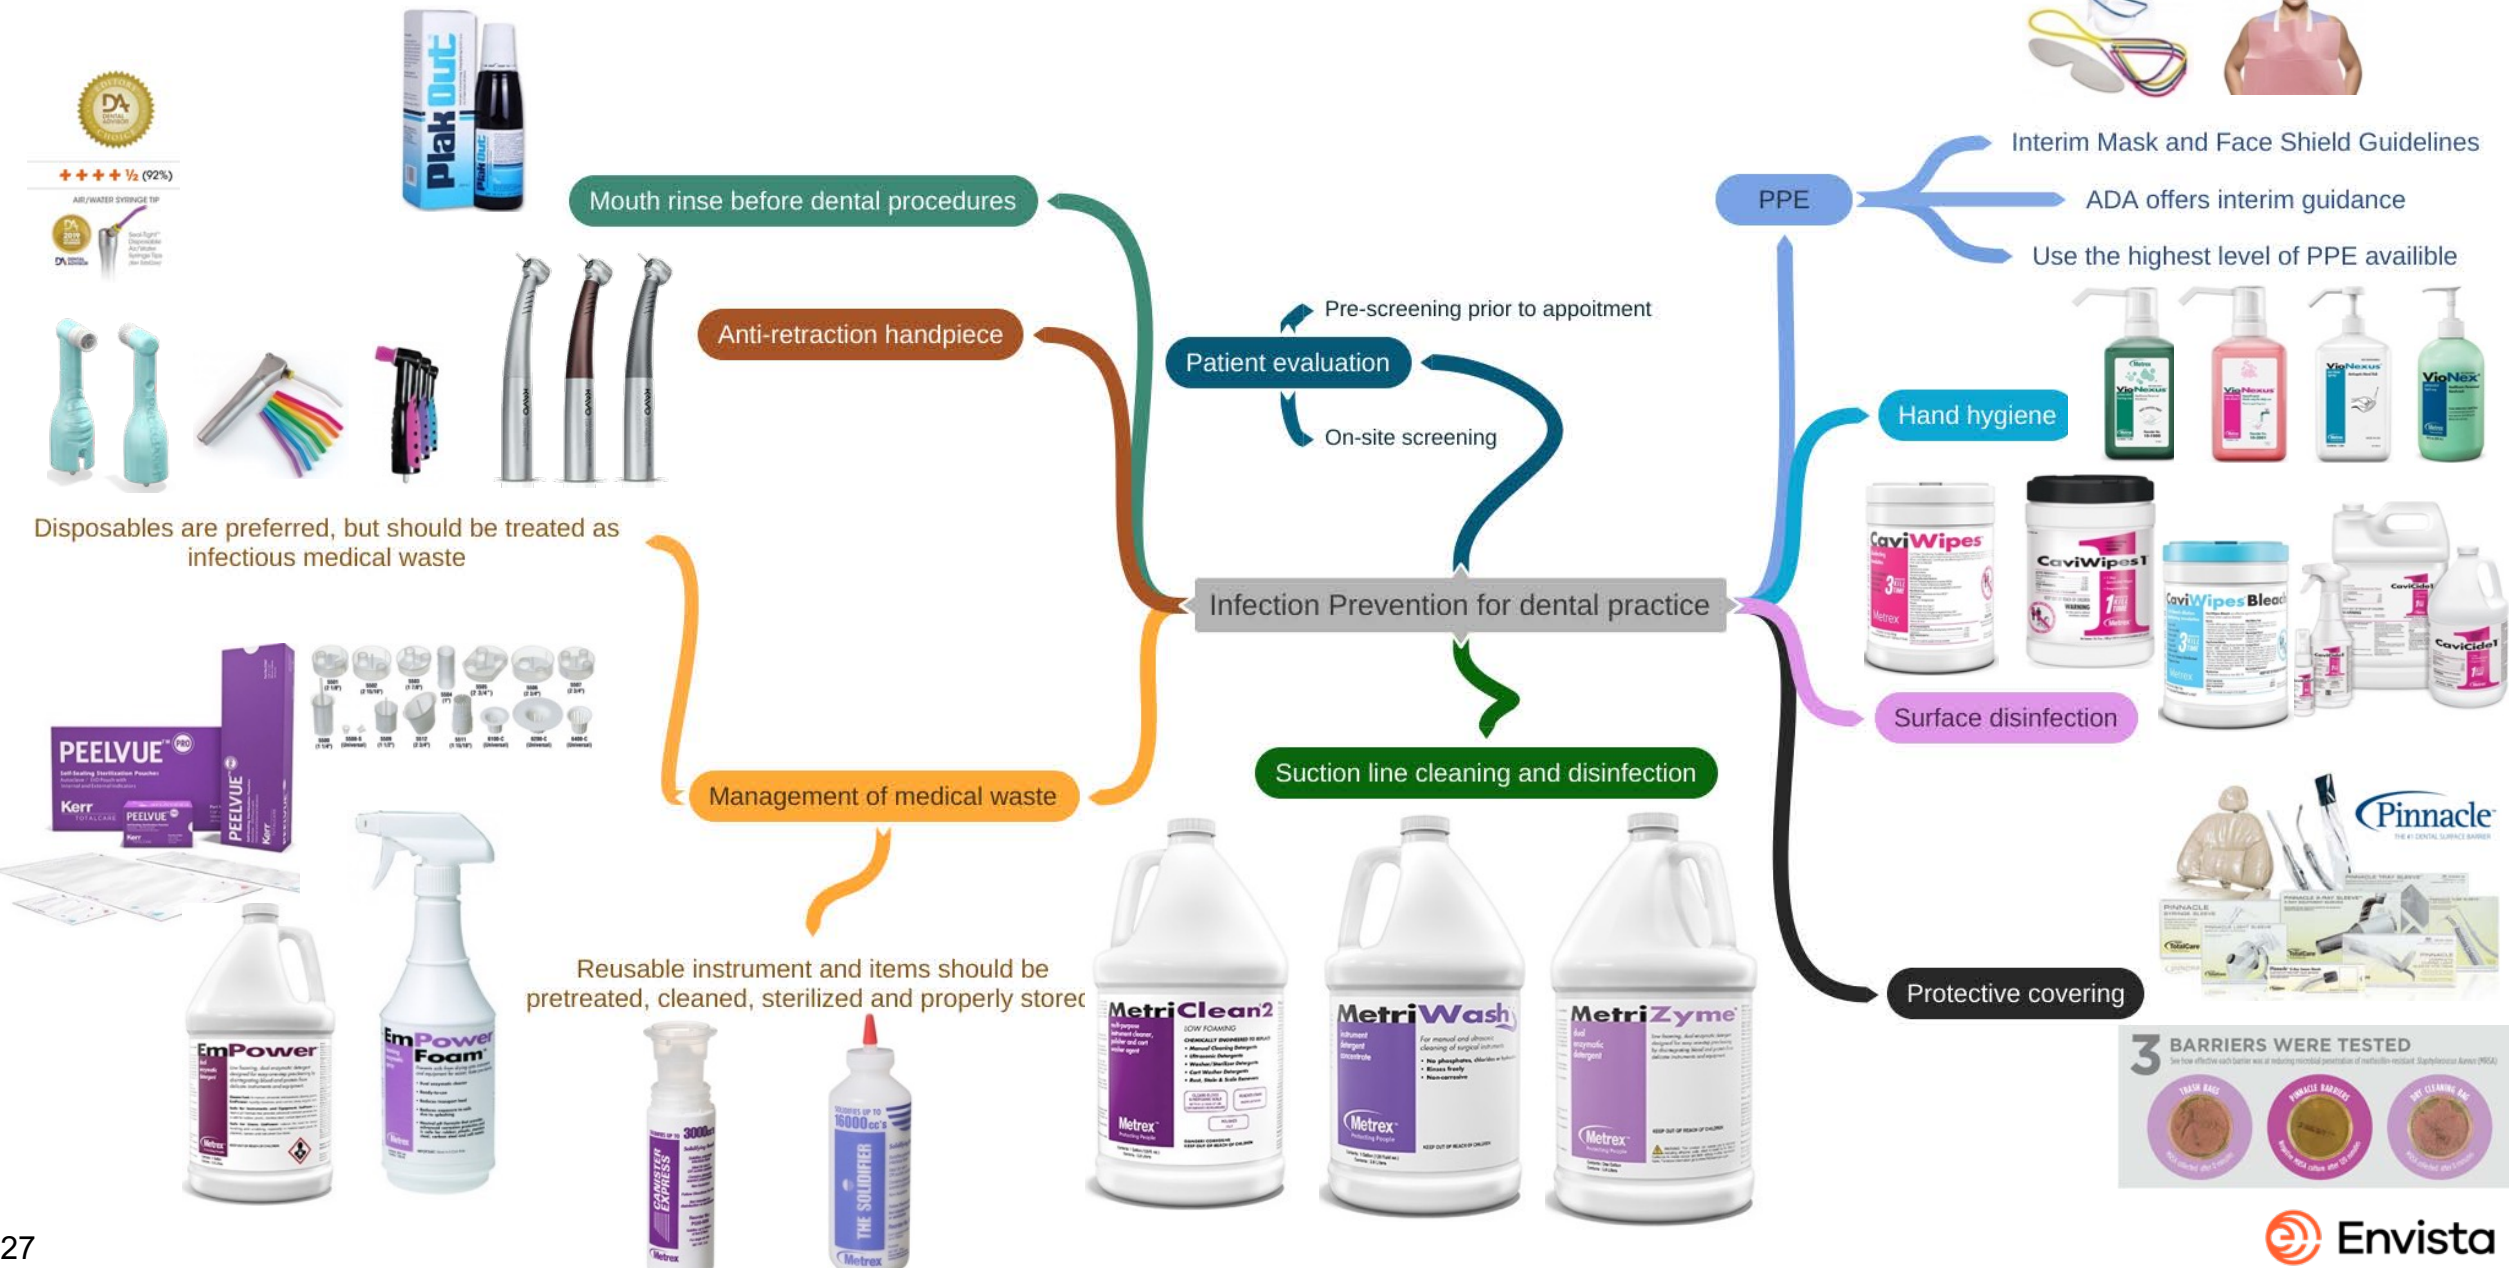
Infection Prevention for dental practice

Mouth rinse before dental procedures

Anti-retraction handpiece

Disposables are preferred, but should be treated as infectious medical waste

Management of medical waste

Reusable instrument and items should be pretreated, cleaned, sterilized and properly storec

Patient evaluation

Pre-screening prior to appoitment

On-site screening

Suction line cleaning and disinfection

PPE

Interim Mask and Face Shield Guidelines

ADA offers interim guidance

Use the highest level of PPE availible

Hand hygiene

Surface disinfection

Protective covering

Plak Out

DA

++++½ (92%)

AIR/WATER SYRINGE TIP

PEELVUE PRO

Kerr

EmPower

EmPower Foam

CANISTER EXPRESS 3000cc

THE SOLIDIFIER 16000cc's

Metrex

MetriClean2

MetriWash

MetriZyme

VioNexus

CaviWipes

CaviWipes1

CaviWipes Bleach

CaviCide1

Pinnacle

3 BARRIERS WERE TESTED

27

Envista